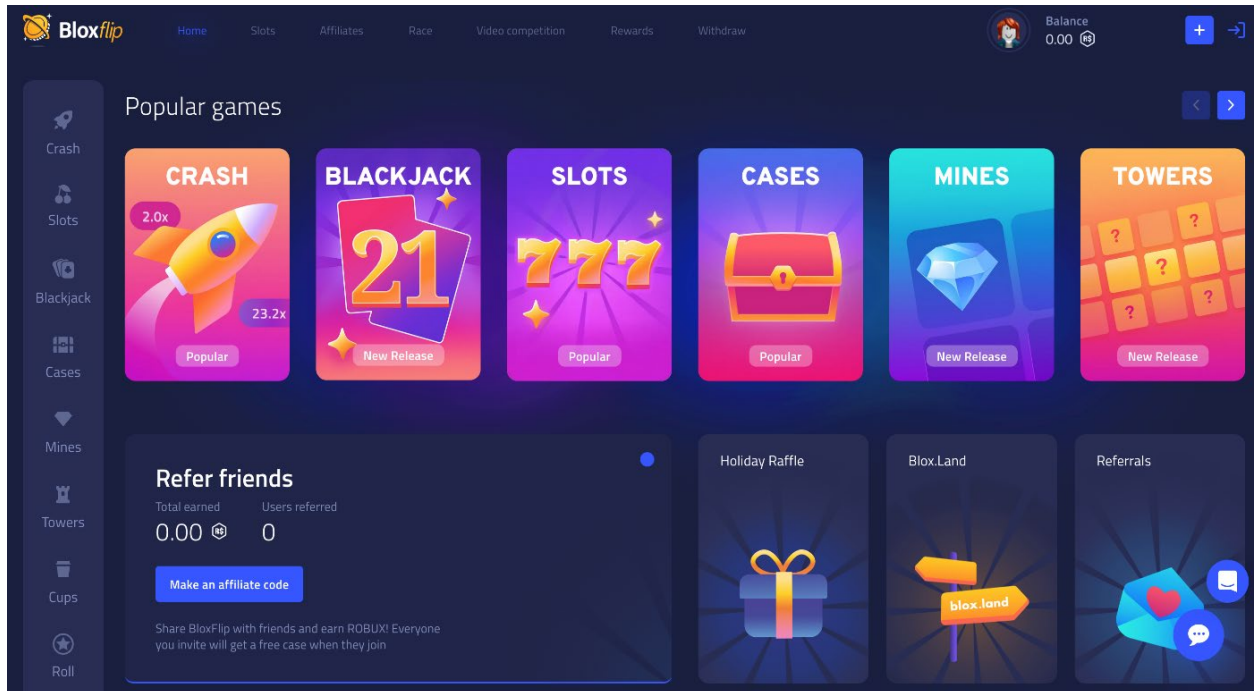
Bloxflip

Home Slots Affiliates Race Video competition Rewards Withdraw

Balance
0.00 R$

+

Crash
Slots
Blackjack
Cases
Mines
Towers
Cups
Roll

Popular games

CRASH
2.0x
23.2x
Popular

BLACKJACK
21
New Release

SLOTS
777
Popular

CASES
Popular

MINES
New Release

TOWERS
?
New Release

Refer friends
Total earned
0.00 R$
Users referred
0
Make an affiliate code
Share BloxFlip with friends and earn ROBUX! Everyone you invite will get a free case when they join

Holiday Raffle

Blox.Land
blox.land

Referrals